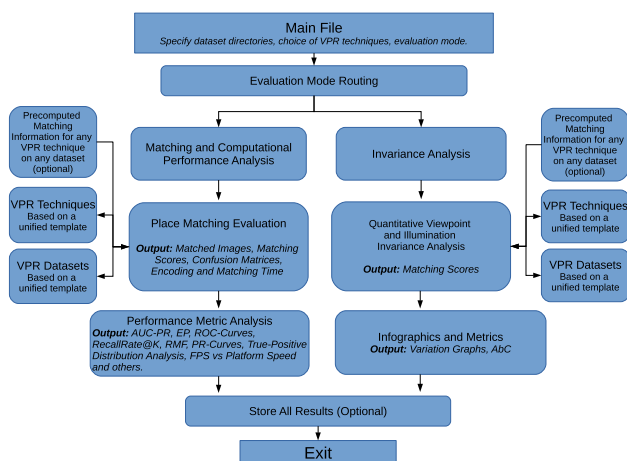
Main File
Specify dataset directories, choice of VPR techniques, evaluation mode.

Evaluation Mode Routing

Precomputed Matching Information for any VPR technique on any dataset (optional)

VPR Techniques
Based on a unified template

VPR Datasets
Based on a unified template

Matching and Computational Performance Analysis

Place Matching Evaluation

Output: Matched Images, Matching Scores, Confusion Matrices, Encoding and Matching Time

Performance Metric Analysis
Output: AUC-PR, EP, ROC-Curves, RecallRate@K, RMF, PR-Curves, True-Positive Distribution Analysis, FPS vs Platform Speed and others.

Invariance Analysis

Quantitative Viewpoint and Illumination Invariance Analysis

Output: Matching Scores

Infographics and Metrics
Output: Variation Graphs, AbC

Precomputed Matching Information for any VPR technique on any dataset (optional)

VPR Techniques
Based on a unified template

VPR Datasets
Based on a unified template

Store All Results (Optional)

Exit